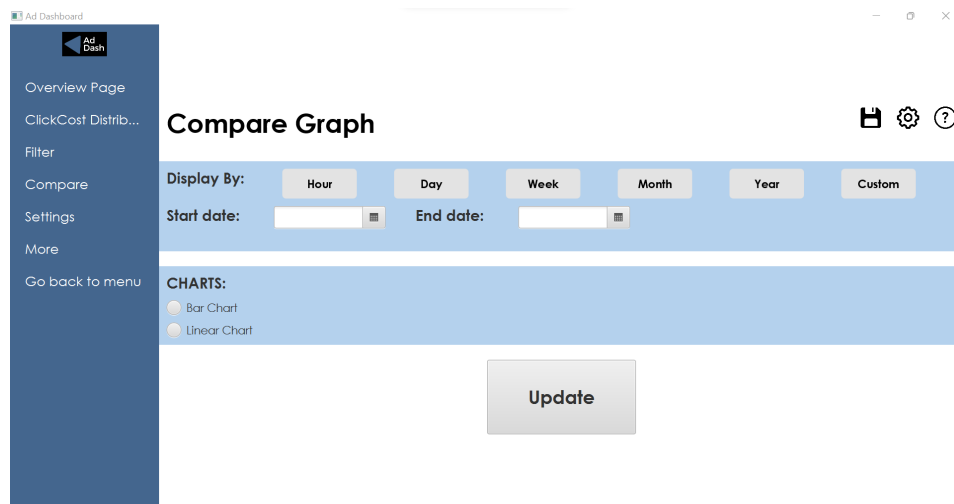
Ad Dashboard

Ad Dash

Overview Page
ClickCost Distrib...
Filter
Compare
Settings
More
Go back to menu

Compare Graph

Display By: Hour Day Week Month Year Custom

Start date: End date:

CHARTS:
Bar Chart
Linear Chart

Update